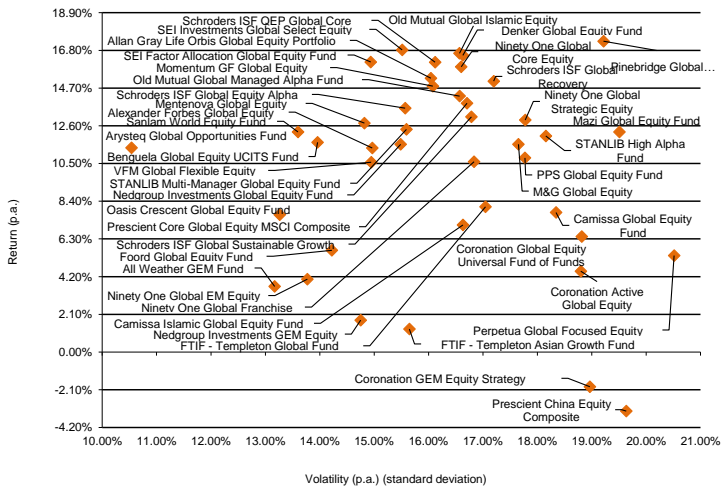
18.90%
16.80%
14.70%
12.60%
10.50%
8.40%
6.30%
4.20%
2.10%
0.00%
-2.10%
-4.20%

Return (p.a.)

10.00% 11.00% 12.00% 13.00% 14.00% 15.00% 16.00% 17.00% 18.00% 19.00% 20.00% 21.00%

Volatility (p.a.) (standard deviation)

Schroders ISF QEP Global Core
SEI Investments Global Select Equity
Allan Gray Life Orbis Global Equity Portfolio
SEI Factor Allocation Global Equity Fund
Momentum GF Global Equity
Old Mutual Global Managed Alpha Fund
Old Mutual Global Islamic Equity
Denker Global Equity Fund
Ninety One Global Core Equity
Schroders ISF Global Recovery
Pinebridge Global…
Schroders ISF Global Equity Alpha
Mentenova Global Equity
Alexander Forbes Global Equity
Sanlam World Equity Fund
Arysteq Global Opportunities Fund
Benguela Global Equity UCITS Fund
VFM Global Flexible Equity
STANLIB Multi-Manager Global Equity Fund
Nedgroup Investments Global Equity Fund
Ninety One Global Strategic Equity
Mazi Global Equity Fund
STANLIB High Alpha Fund
PPS Global Equity Fund
M&G Global Equity
Oasis Crescent Global Equity Fund
Prescient Core Global Equity MSCI Composite
Schroders ISF Global Sustainable Growth
Foord Global Equity Fund
All Weather GEM Fund
Camissa Global Equity Fund
Coronation Global Equity Universal Fund of Funds
Coronation Active Global Equity
Ninety One Global EM Equity
Ninety One Global Franchise
Camissa Islamic Global Equity Fund
Nedgroup Investments GEM Equity
FTIF - Templeton Global Fund
Perpetua Global Focused Equity
FTIF - Templeton Asian Growth Fund
Coronation GEM Equity Strategy
Prescient China Equity Composite